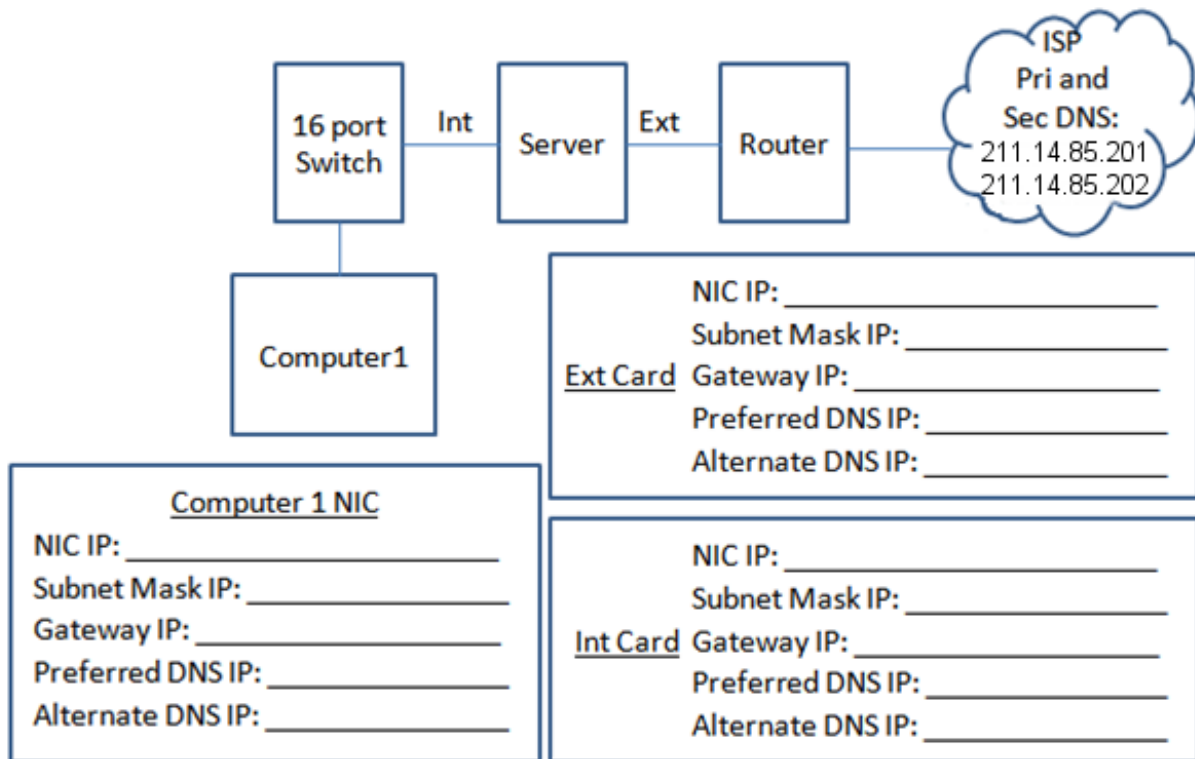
16 port Switch

Int

Server

Ext

Router

ISP
Pri and
Sec DNS:
211.14.85.201
211.14.85.202

Computer1

Ext Card
NIC IP: ____________________
Subnet Mask IP: ____________________
Gateway IP: ____________________
Preferred DNS IP: ____________________
Alternate DNS IP: ____________________

Computer 1 NIC
NIC IP: ____________________
Subnet Mask IP: ____________________
Gateway IP: ____________________
Preferred DNS IP: ____________________
Alternate DNS IP: ____________________

Int Card
NIC IP: ____________________
Subnet Mask IP: ____________________
Gateway IP: ____________________
Preferred DNS IP: ____________________
Alternate DNS IP: ____________________